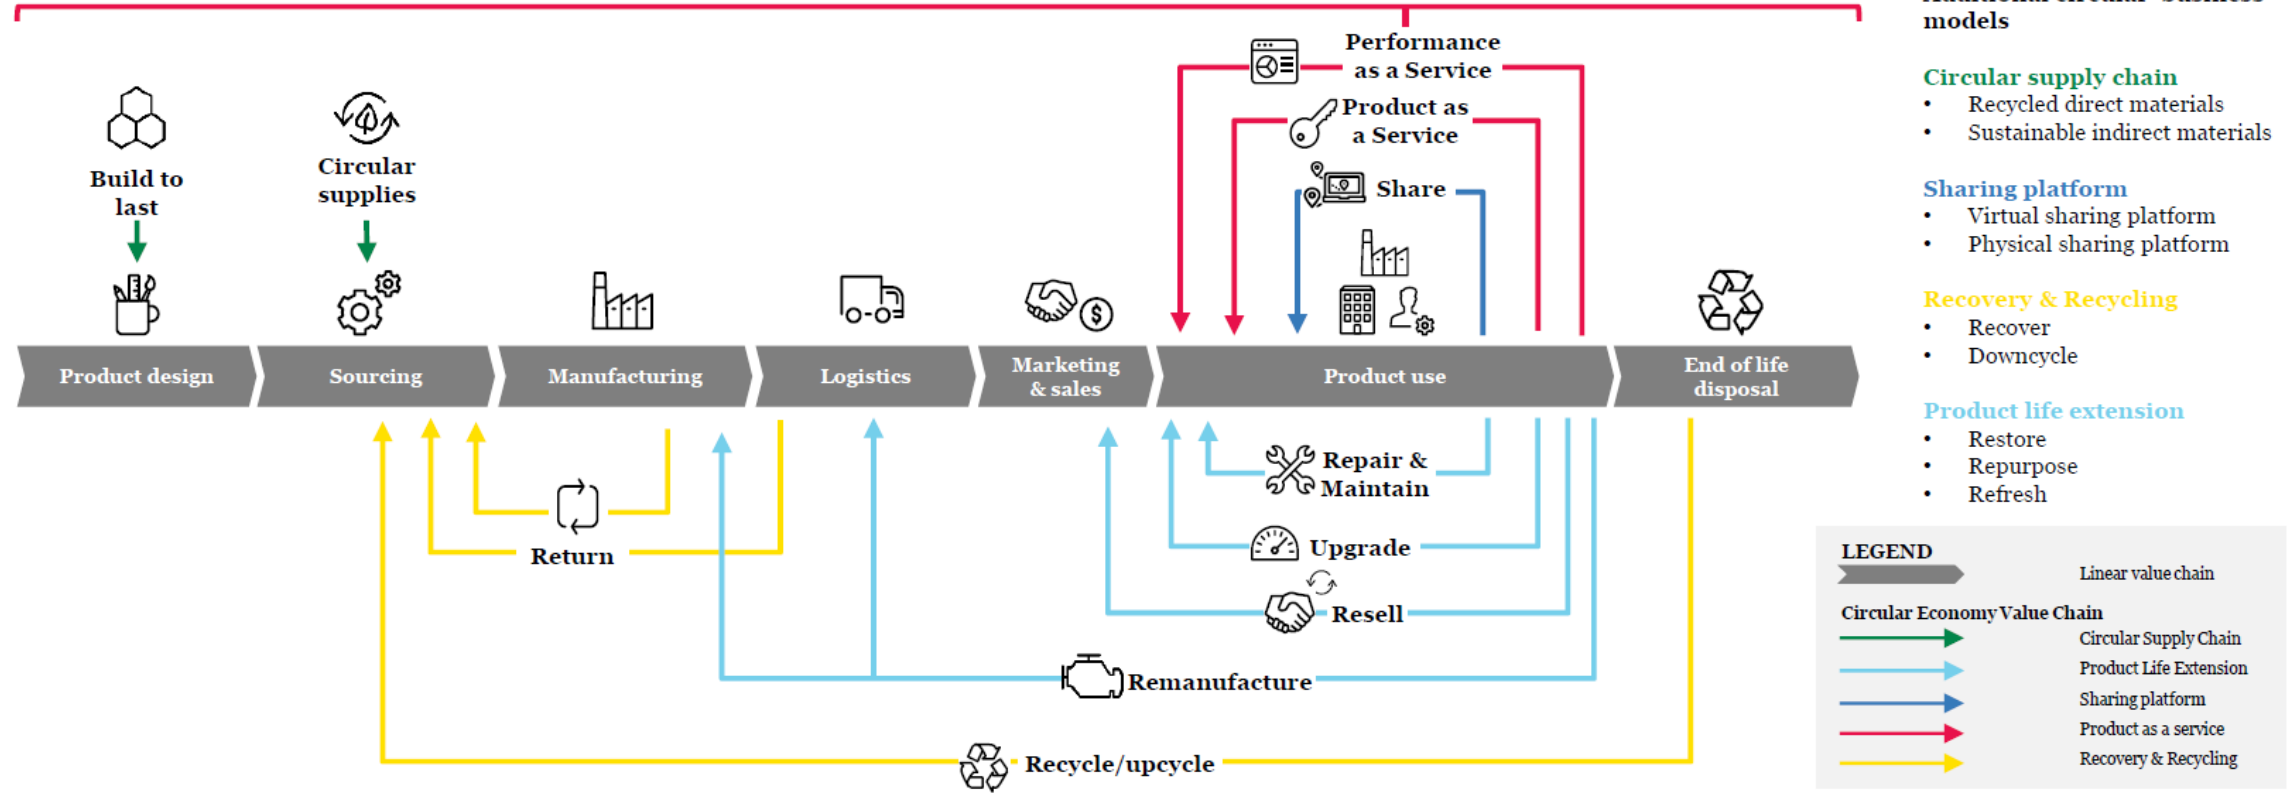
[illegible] models

Performance as a Service

Product as a Service

Share

Build to last

Circular supplies

Product design

Sourcing

Manufacturing

Logistics

Marketing & sales

Product use

End of life disposal

Repair & Maintain

Return

Upgrade

Resell

Remanufacture

Recycle/upcycle

Circular supply chain
• Recycled direct materials
• Sustainable indirect materials

Sharing platform
• Virtual sharing platform
• Physical sharing platform

Recovery & Recycling
• Recover
• Downcycle

Product life extension
• Restore
• Repurpose
• Refresh

LEGEND
Linear value chain
Circular Economy Value Chain
Circular Supply Chain
Product Life Extension
Sharing platform
Product as a service
Recovery & Recycling